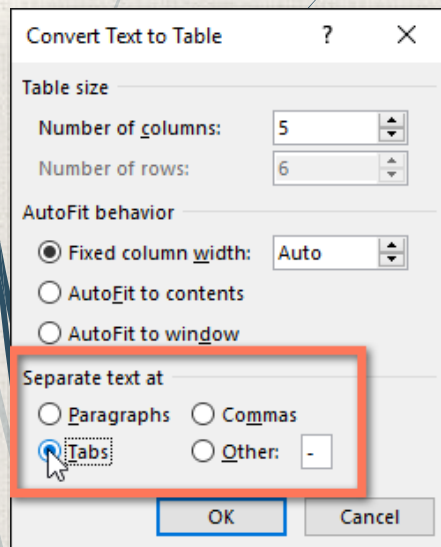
Convert Text to Table ? ×

Table size

Number of columns: 5

Number of rows: 6

AutoFit behavior

Fixed column width: Auto

AutoFit to contents

AutoFit to window

Separate text at

Paragraphs Commas

Tabs Other: -

OK Cancel